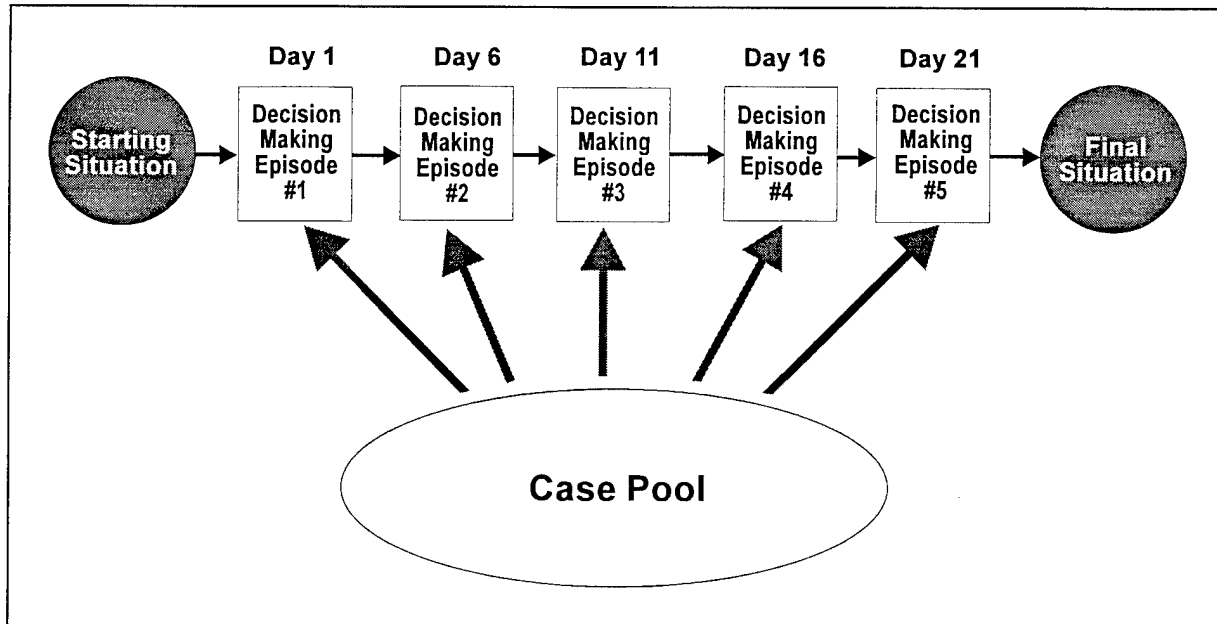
Day 1
Day 6
Day 11
Day 16
Day 21

Starting Situation

Decision Making Episode #1

Decision Making Episode #2

Decision Making Episode #3

Decision Making Episode #4

Decision Making Episode #5

Final Situation

Case Pool